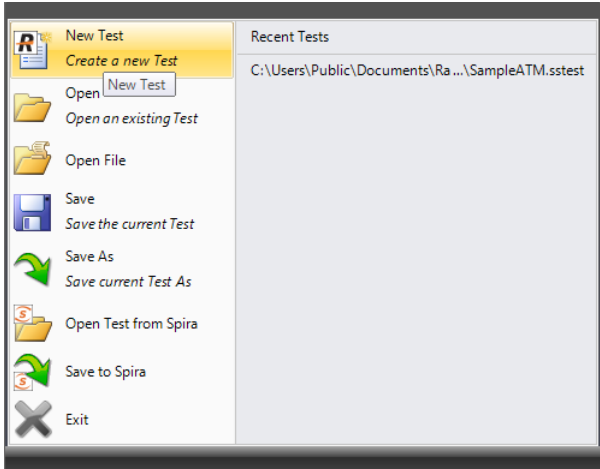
New Test
Create a new Test
New Test
Open
Open an existing Test
Open File
Save
Save the current Test
Save As
Save current Test As
Open Test from Spira
Save to Spira
Exit

Recent Tests
C:\Users\Public\Documents\Ra...\SampleATM.sstest